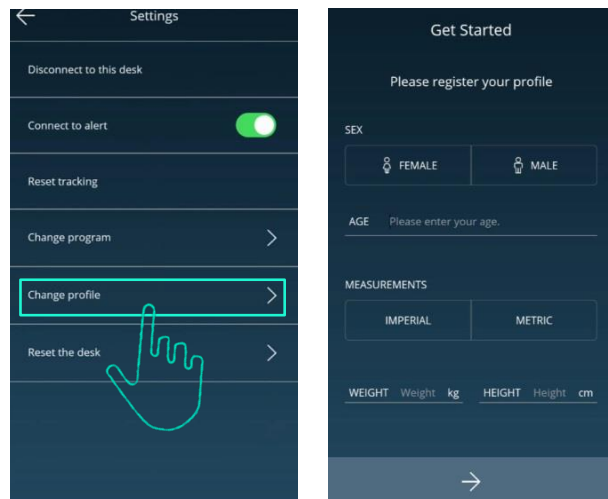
Settings

Disconnect to this desk

Connect to alert

Reset tracking

Change program

Change profile

Reset the desk

Get Started

Please register your profile

SEX

FEMALE

MALE

AGE Please enter your age.

MEASUREMENTS

IMPERIAL

METRIC

WEIGHT Weight kg

HEIGHT Height cm